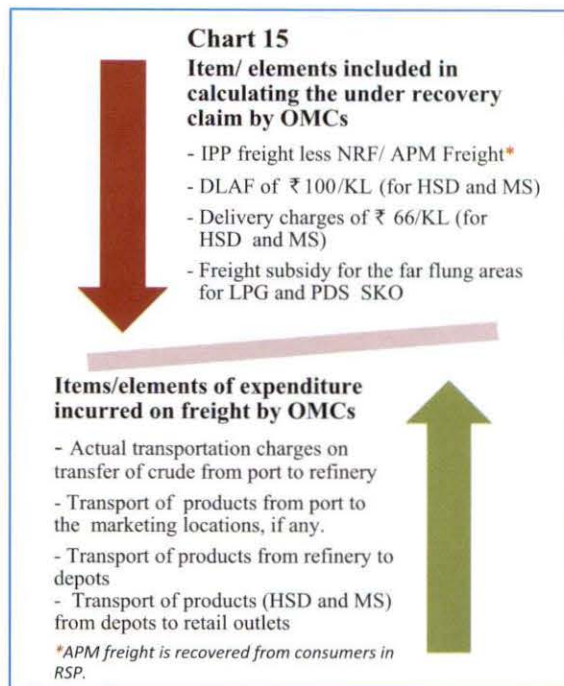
Chart 15

Item/ elements included in calculating the under recovery claim by OMCs

- IPP freight less NRF/ APM Freight*

- DLAF of ₹100/KL (for HSD and MS)

- Delivery charges of ₹ 66/KL (for HSD and MS)

- Freight subsidy for the far flung areas for LPG and PDS SKO

Items/elements of expenditure incurred on freight by OMCs

- Actual transportation charges on transfer of crude from port to refinery

- Transport of products from port to the marketing locations, if any.

- Transport of products from refinery to depots

- Transport of products (HSD and MS) from depots to retail outlets

*APM freight is recovered from consumers in RSP.